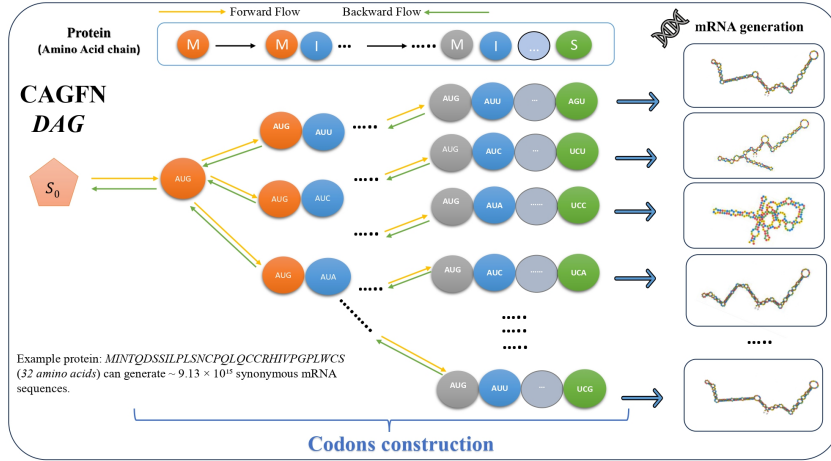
Forward Flow

Backward Flow

Protein
(Amino Acid chain)

M

M I ···

······ M I ... S

mRNA generation

CAGFN
*DAG*

$S_0$

AUG

AUG AUU

AUG AUC

AUG AUA

·····

AUG AUU ··· AGU

AUG AUC ··· UCU

AUG AUA ······ UCC

AUG AUC ······ UCA

·····

·····

·····

·····

·····

·····

AUG AUU ··· UCG

·····

Example protein: *MINTQDSSILPLSNCPQLQCCRHIVPGPLWCS* (*32 amino acids*) can generate ~ 9.13 × $10^{15}$ synonymous mRNA sequences.

Codons construction